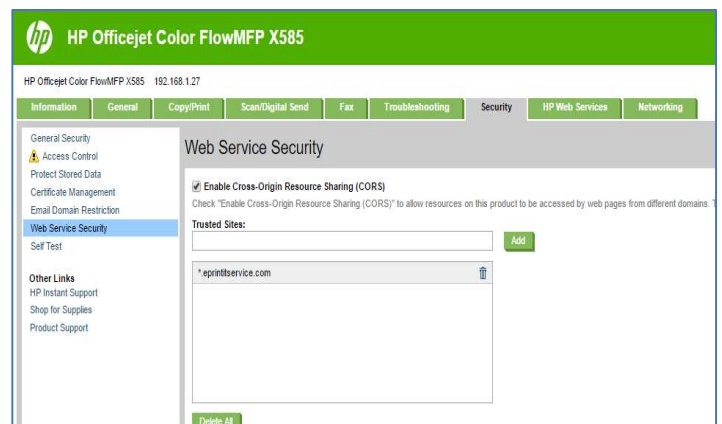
HP Officejet Color FlowMFP X585

HP Officejet Color FlowMFP X585 192.168.1.27

Information General Copy/Print Scan/Digital Send Fax Troubleshooting Security HP Web Services Networking

General Security
Access Control
Protect Stored Data
Certificate Management
Email Domain Restriction
Web Service Security
Self Test

Other Links
HP Instant Support
Shop for Supplies
Product Support

Web Service Security

Enable Cross-Origin Resource Sharing (CORS)
Check "Enable Cross-Origin Resource Sharing (CORS)" to allow resources on this product to be accessed by web pages from different domains. T

Trusted Sites:

Add

*.eprintitservice.com

Delete All